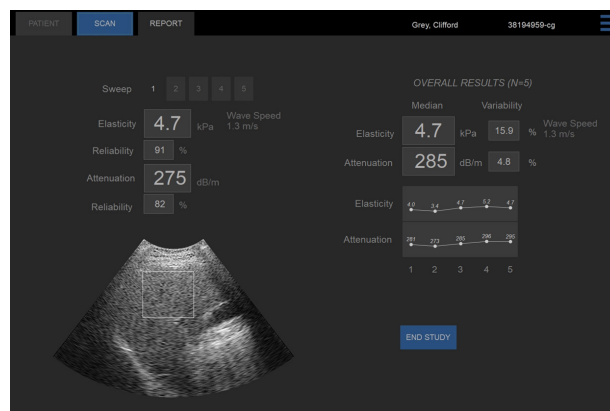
PATIENT SCAN REPORT

Grey, Clifford 38194959-cg

Sweep 1 2 3 4 5

Elasticity 4.7 kPa Wave Speed 1.3 m/s

Reliability 91 %

Attenuation 275 dB/m

Reliability 82 %

OVERALL RESULTS (N=5)

Median Variability

Elasticity 4.7 kPa 15.9 % Wave Speed 1.3 m/s

Attenuation 285 dB/m 4.8 %

Elasticity 4.0 3.4 4.7 5.2 4.7

Attenuation 281 273 285 290 295

1 2 3 4 5

END STUDY